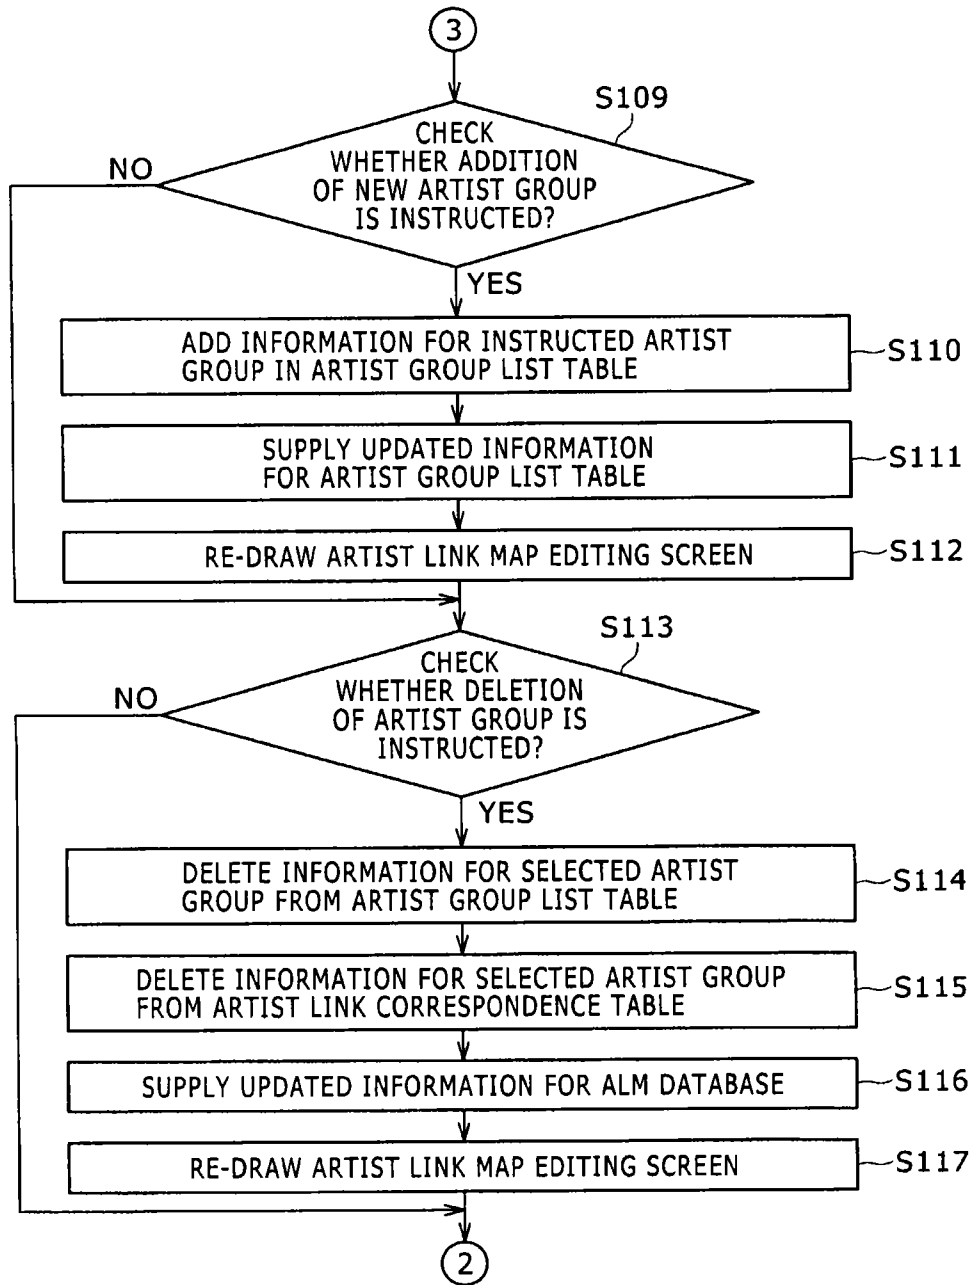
3

S109

CHECK WHETHER ADDITION OF NEW ARTIST GROUP IS INSTRUCTED?

NO

YES

ADD INFORMATION FOR INSTRUCTED ARTIST GROUP IN ARTIST GROUP LIST TABLE

S110

SUPPLY UPDATED INFORMATION FOR ARTIST GROUP LIST TABLE

S111

RE-DRAW ARTIST LINK MAP EDITING SCREEN

S112

S113

CHECK WHETHER DELETION OF ARTIST GROUP IS INSTRUCTED?

NO

YES

DELETE INFORMATION FOR SELECTED ARTIST GROUP FROM ARTIST GROUP LIST TABLE

S114

DELETE INFORMATION FOR SELECTED ARTIST GROUP FROM ARTIST LINK CORRESPONDENCE TABLE

S115

SUPPLY UPDATED INFORMATION FOR ALM DATABASE

S116

RE-DRAW ARTIST LINK MAP EDITING SCREEN

S117

2